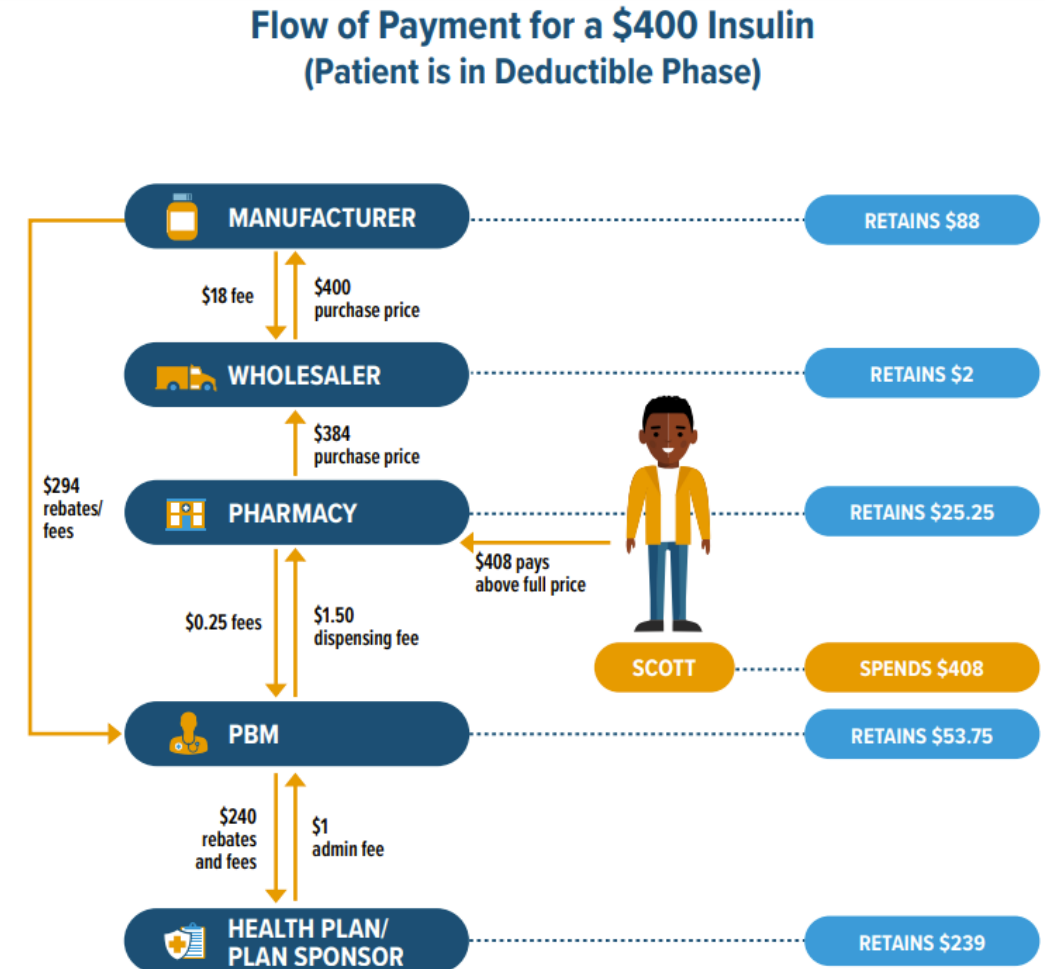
Flow of Payment for a \$400 Insulin
(Patient is in Deductible Phase)

MANUFACTURER

RETAINS \$88

\$18 fee

\$400 purchase price

WHOLESALER

RETAINS \$2

\$384 purchase price

\$294 rebates/ fees

PHARMACY

RETAINS \$25.25

\$408 pays above full price

\$0.25 fees

\$1.50 dispensing fee

SCOTT

SPENDS \$408

PBM

RETAINS \$53.75

\$240 rebates and fees

\$1 admin fee

HEALTH PLAN/ PLAN SPONSOR

RETAINS \$239